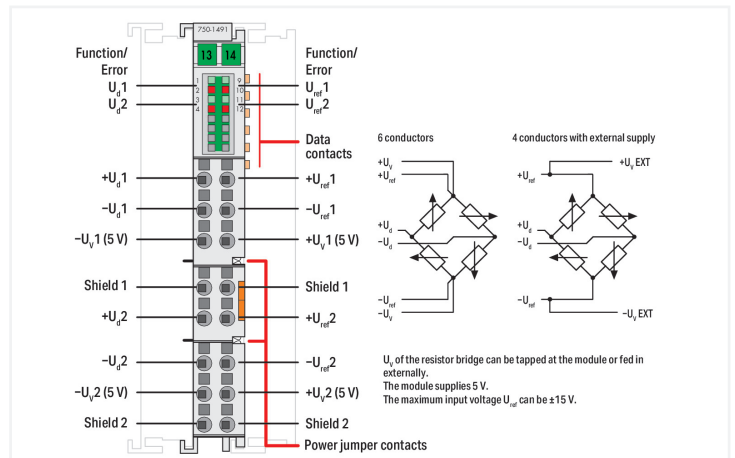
750-1491

13 14

Function/ Error

$U_d1$

$U_d2$

1 2 3 4

9 10 11 12

Function/ Error

$U_{ref}1$

$U_{ref}2$

Data contacts

$+U_d1$

$-U_d1$

$-U_V1$ (5 V)

$+U_{ref}1$

$-U_{ref}1$

$+U_V1$ (5 V)

Shield 1

$+U_d2$

Shield 1

$+U_{ref}2$

$-U_d2$

$-U_V2$ (5 V)

Shield 2

$-U_{ref}2$

$+U_V2$ (5 V)

Shield 2

Power jumper contacts

6 conductors

$+U_V$
$+U_{ref}$

$+U_d$
$-U_d$

$-U_{ref}$
$-U_V$

4 conductors with external supply

$+U_V$ EXT
$+U_{ref}$

$+U_d$
$-U_d$

$-U_{ref}$

$-U_V$ EXT

$U_V$ of the resistor bridge can be tapped at the module or fed in externally.
The module supplies 5 V.
The maximum input voltage $U_{ref}$ can be ±15 V.